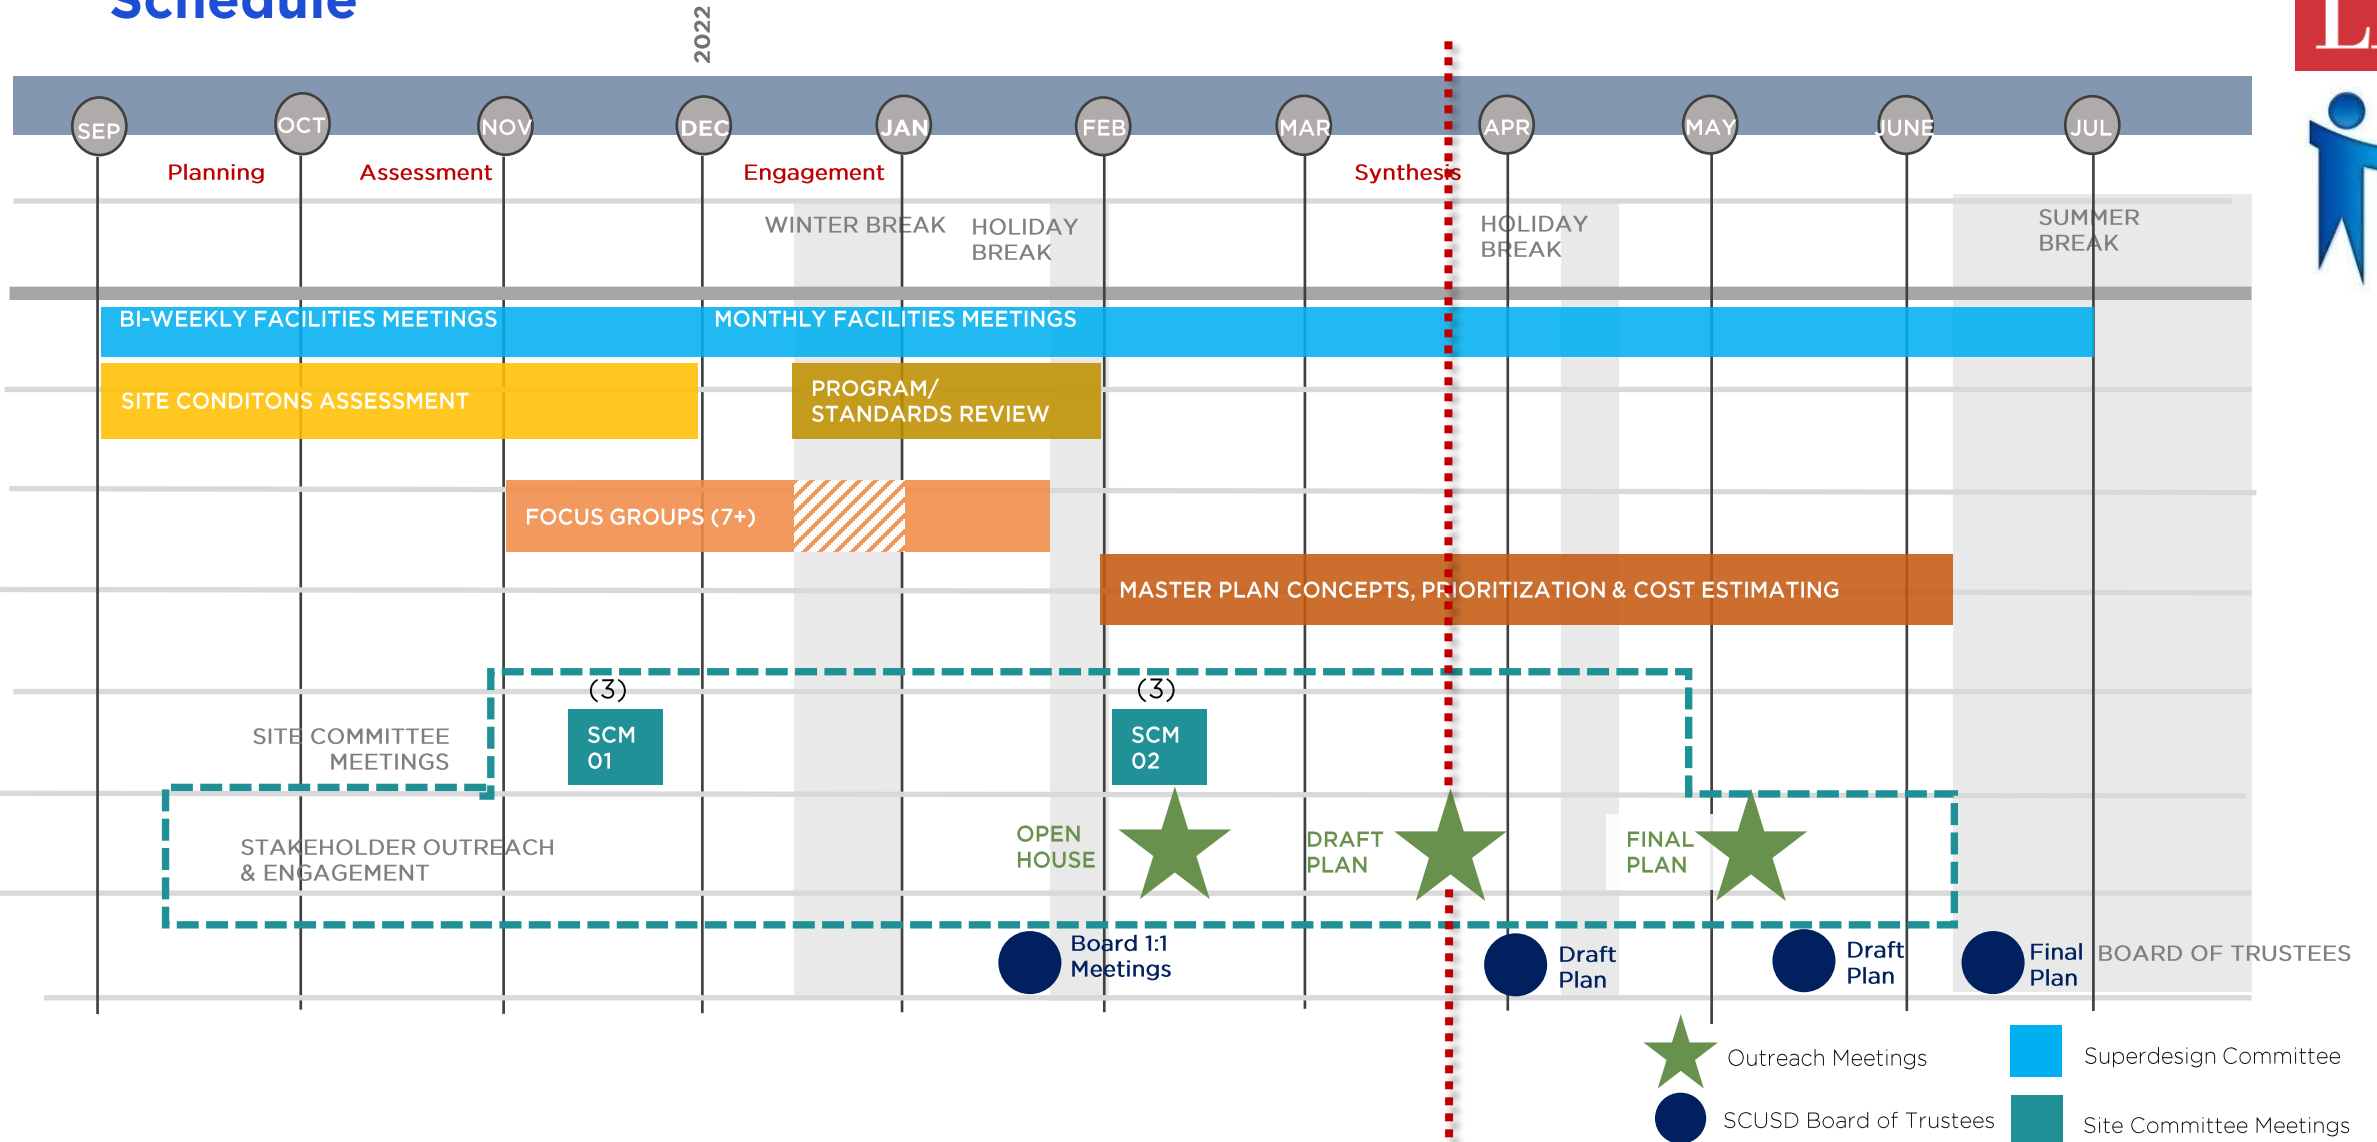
Schedule

2022

SEP OCT NOV DEC JAN FEB MAR APR MAY JUNE JUL

Planning Assessment Engagement Synthesis

WINTER BREAK HOLIDAY BREAK HOLIDAY BREAK SUMMER BREAK

BI-WEEKLY FACILITIES MEETINGS MONTHLY FACILITIES MEETINGS

SITE CONDITONS ASSESSMENT

PROGRAM/ STANDARDS REVIEW

FOCUS GROUPS (7+)

MASTER PLAN CONCEPTS, PRIORITIZATION & COST ESTIMATING

SITE COMMITTEE MEETINGS

(3) SCM 01

(3) SCM 02

STAKEHOLDER OUTREACH & ENGAGEMENT

OPEN HOUSE

DRAFT PLAN

FINAL PLAN

Board 1:1 Meetings

Draft Plan

Draft Plan

Final Plan

BOARD OF TRUSTEES

Outreach Meetings

Superdesign Committee

SCUSD Board of Trustees

Site Committee Meetings